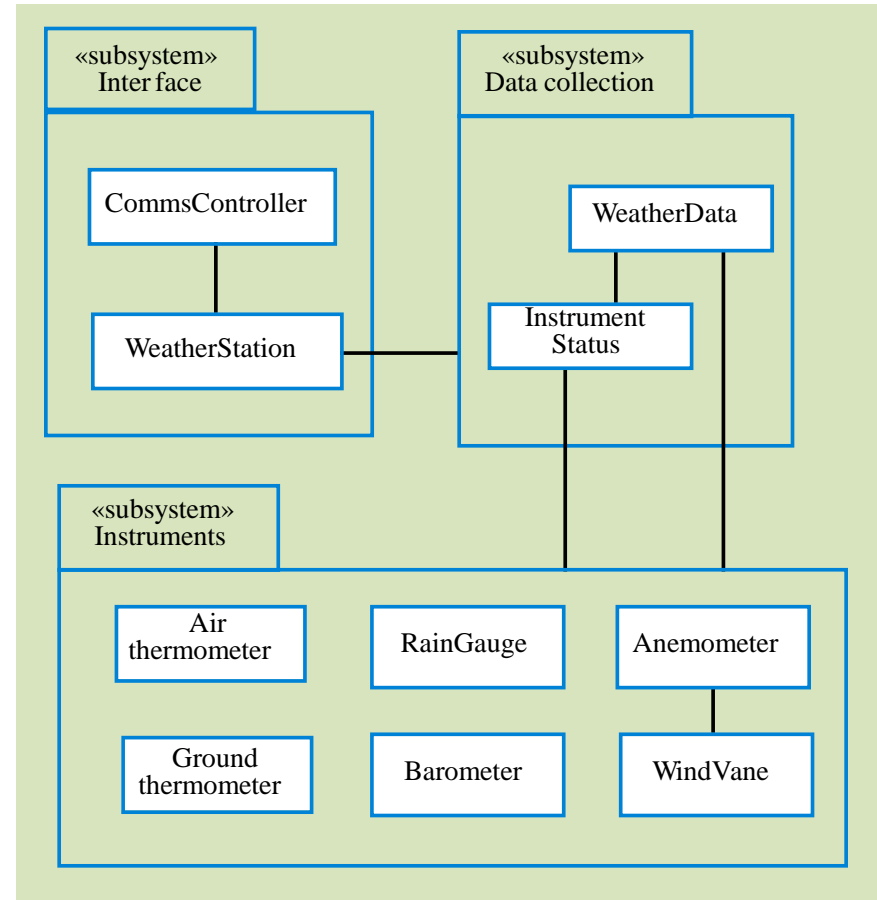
«subsystem»
Inter face

CommsController

WeatherStation

«subsystem»
Data collection

WeatherData

Instrument
Status

«subsystem»
Instruments

Air
thermometer

RainGauge

Anemometer

Ground
thermometer

Barometer

WindVane